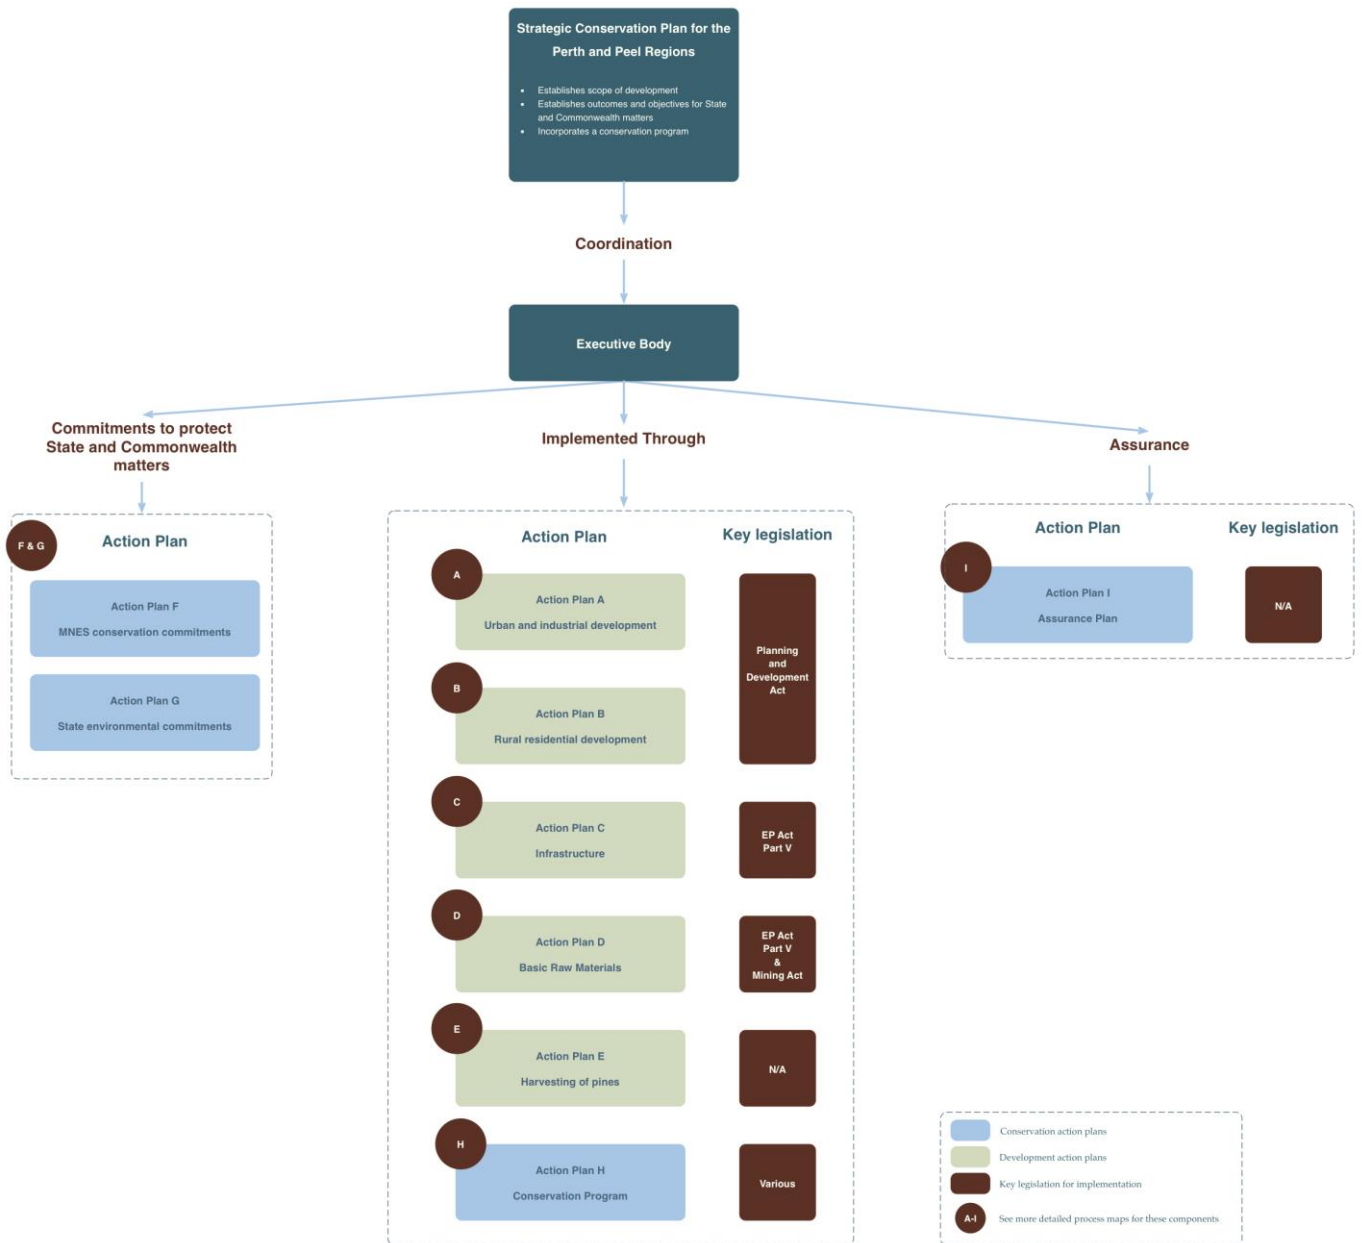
Strategic Conservation Plan for the Perth and Peel Regions

- Establishes scope of development
- Establishes outcomes and objectives for State and Commonwealth matters
- Incorporates a conservation program

Coordination

Executive Body

Commitments to protect State and Commonwealth matters

Implemented Through

Assurance

F & G

Action Plan

Action Plan F

MNES conservation commitments

Action Plan G

State environmental commitments

Action Plan

Key legislation

A

Action Plan A

Urban and industrial development

B

Action Plan B

Rural residential development

Planning and Development Act

C

Action Plan C

Infrastructure

EP Act Part V

D

Action Plan D

Basic Raw Materials

EP Act Part V & Mining Act

E

Action Plan E

Harvesting of pines

N/A

H

Action Plan H

Conservation Program

Various

Action Plan

Key legislation

I

Action Plan I

Assurance Plan

N/A

Conservation action plans

Development action plans

Key legislation for implementation

A-I

See more detailed process maps for these components